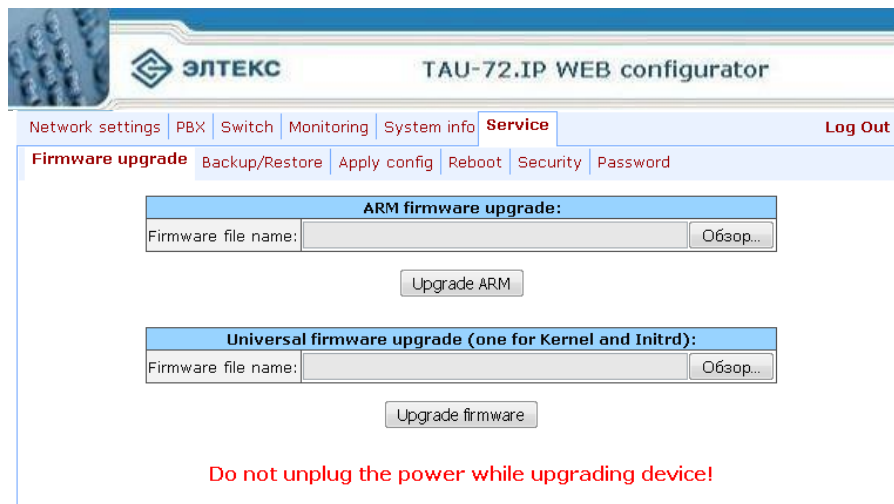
ЭЛТЕКС

TAU-72.IP WEB configurator

Network settings | PBX | Switch | Monitoring | System info | Service | Log Out

Firmware upgrade | Backup/Restore | Apply config | Reboot | Security | Password

| ARM firmware upgrade: | |
|---|---|
| Firmware file name: | Обзор... |

Upgrade ARM

| Universal firmware upgrade (one for Kernel and Initrd): | |
|---|---|
| Firmware file name: | Обзор... |

Upgrade firmware

Do not unplug the power while upgrading device!